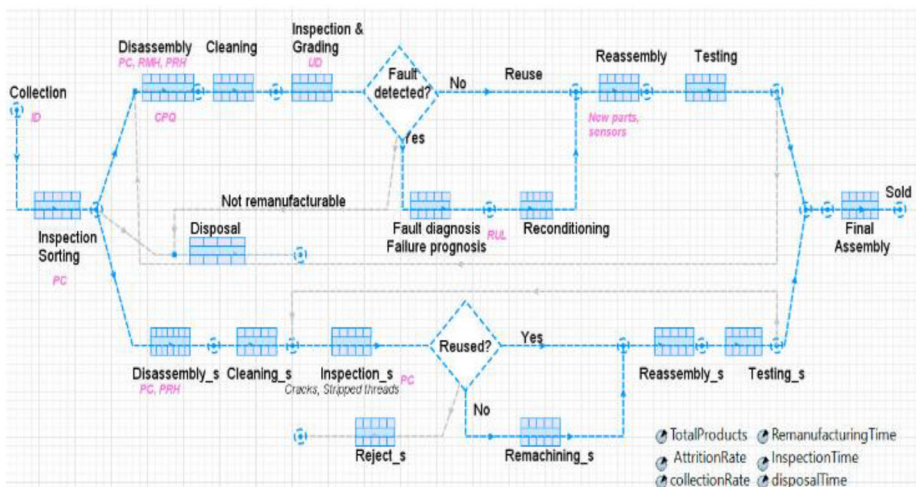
Collection
ID

Disassembly
PC, RMH, PRH
CPQ

Cleaning

Inspection & Grading
UD

Fault detected?

No

Reuse

Yes

Reassembly
New parts, sensors

Testing

Not remanufacturable

Inspection Sorting
PC

Disposal

Fault diagnosis
Failure prognosis

RUL

Reconditioning

Sold

Final Assembly

Reused?

Yes

No

Disassembly_s
PC, PRH

Cleaning_s

Inspection_s
Cracks, Stripped threads

PC

Reassembly_s

Testing_s

Reject_s

Remachining_s

TotalProducts
RemanufacturingTime
AttritionRate
InspectionTime
collectionRate
disposalTime